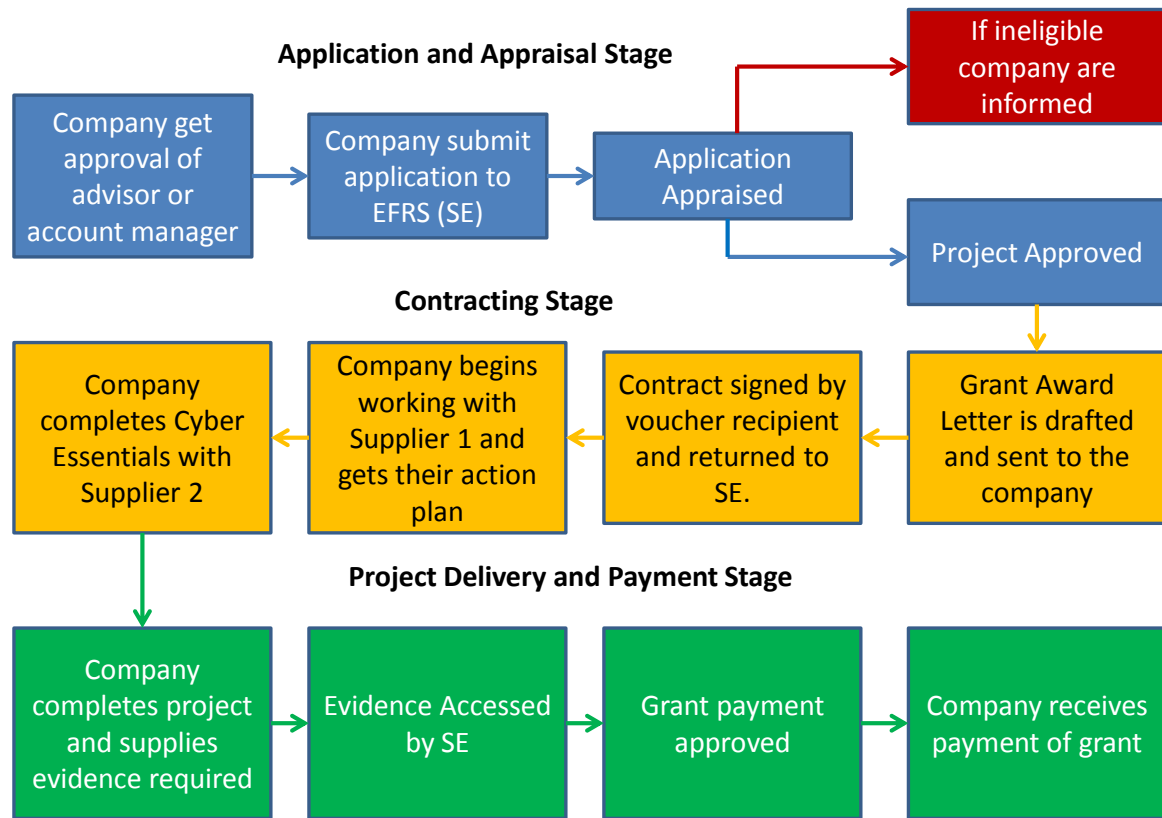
Application and Appraisal Stage

Company get approval of advisor or account manager

Company submit application to EFRS (SE)

Application Appraised

If ineligible company are informed

Project Approved

Contracting Stage

Grant Award Letter is drafted and sent to the company

Contract signed by voucher recipient and returned to SE.

Company begins working with Supplier 1 and gets their action plan

Company completes Cyber Essentials with Supplier 2

Project Delivery and Payment Stage

Company completes project and supplies evidence required

Evidence Accessed by SE

Grant payment approved

Company receives payment of grant